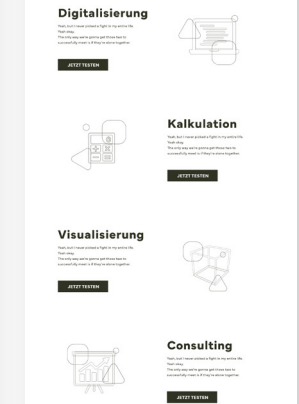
Digitalisierung

Yeah, but I never picked a fight in my entire life. Yeah, okay. The only way we're gonna get these two to successfully meet is if they're alone together.

JETZT TESTEN

Kalkulation

Yeah, but I never picked a fight in my entire life. Yeah, okay. The only way we're gonna get these two to successfully meet is if they're alone together.

JETZT TESTEN

Visualisierung

Yeah, but I never picked a fight in my entire life. Yeah, okay. The only way we're gonna get these two to successfully meet is if they're alone together.

JETZT TESTEN

Consulting

Yeah, but I never picked a fight in my entire life. Yeah, okay. The only way we're gonna get these two to successfully meet is if they're alone together.

JETZT TESTEN